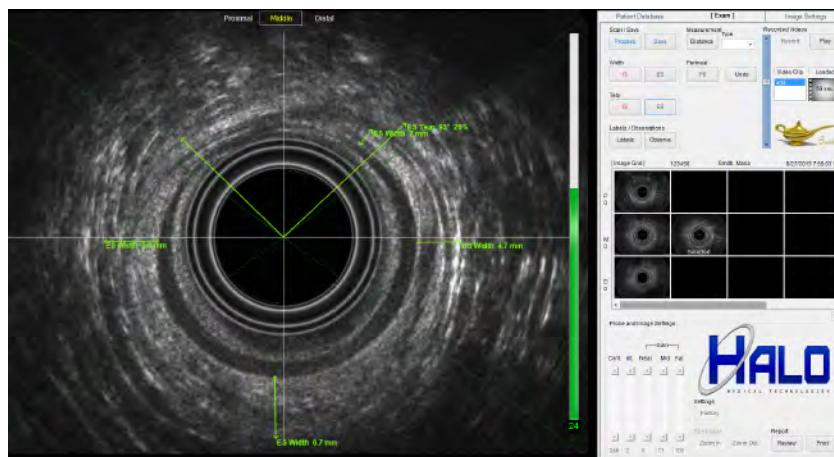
Proximal Middle Distal

ES Tear 93° 29%
ES Width 3 mm
ES Width 5.6 mm
ES Width 4.7 mm
ES Width 6.7 mm

24

Patient Database [ Exam ] Image Settings

Scan / Save
Process Save

Measurement
Distance
Type

Width
IS ES

Perimeter
PE Undo

Tear
IS ES

Labels / Observations
Labels Observe

Recorded Videos
Record Play

Video Clip Loaded

[Image Grid] 123456 Smith, Maria 8/27/2015 7:56:01

Selected

Probe and Image Settings
Gain
Contr. All Near Mid Far

Settings
Factory

Zoom In Zoom Out

Report
Review Print

HALO
MEDICAL TECHNOLOGIES